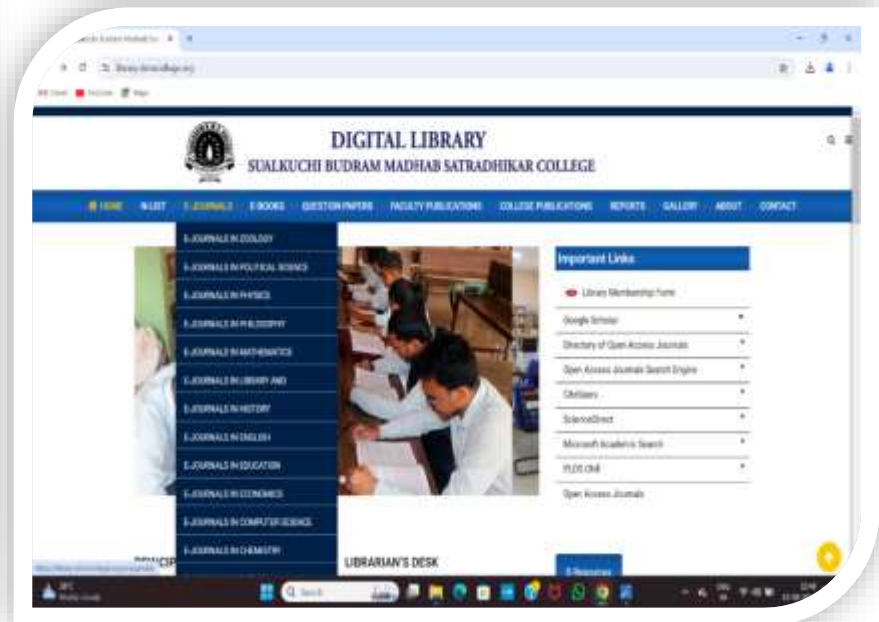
DIGITAL LIBRARY
SUALKUCHI BUDRAM MADHAB SATRADHIKAR COLLEGE

HOME N-LIST E-JOURNALS E-BOOKS QUESTION PAPERS FACULTY PUBLICATIONS COLLEGE PUBLICATIONS REPORTS GALLERY ABOUT CONTACT

E-JOURNALS IN ZOOLOGY
E-JOURNALS IN POLITICAL SCIENCE
E-JOURNALS IN PHYSICS
E-JOURNALS IN PHILOSOPHY
E-JOURNALS IN MATHEMATICS
E-JOURNALS IN LIBRARY AND
E-JOURNALS IN HISTORY
E-JOURNALS IN ENGLISH
E-JOURNALS IN EDUCATION
E-JOURNALS IN ECONOMICS
E-JOURNALS IN COMPUTER SCIENCE
E-JOURNALS IN CHEMISTRY

Important Links
Library Membership Form
Google Scholar
Directory of Open Access Journals
Open Access Journals Search Engine
CiteSeerx
ScienceDirect
Microsoft Academic Search
PLOS ONE
Open Access Journals

PRINCIP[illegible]
LIBRARIAN'S DESK
E-Resources